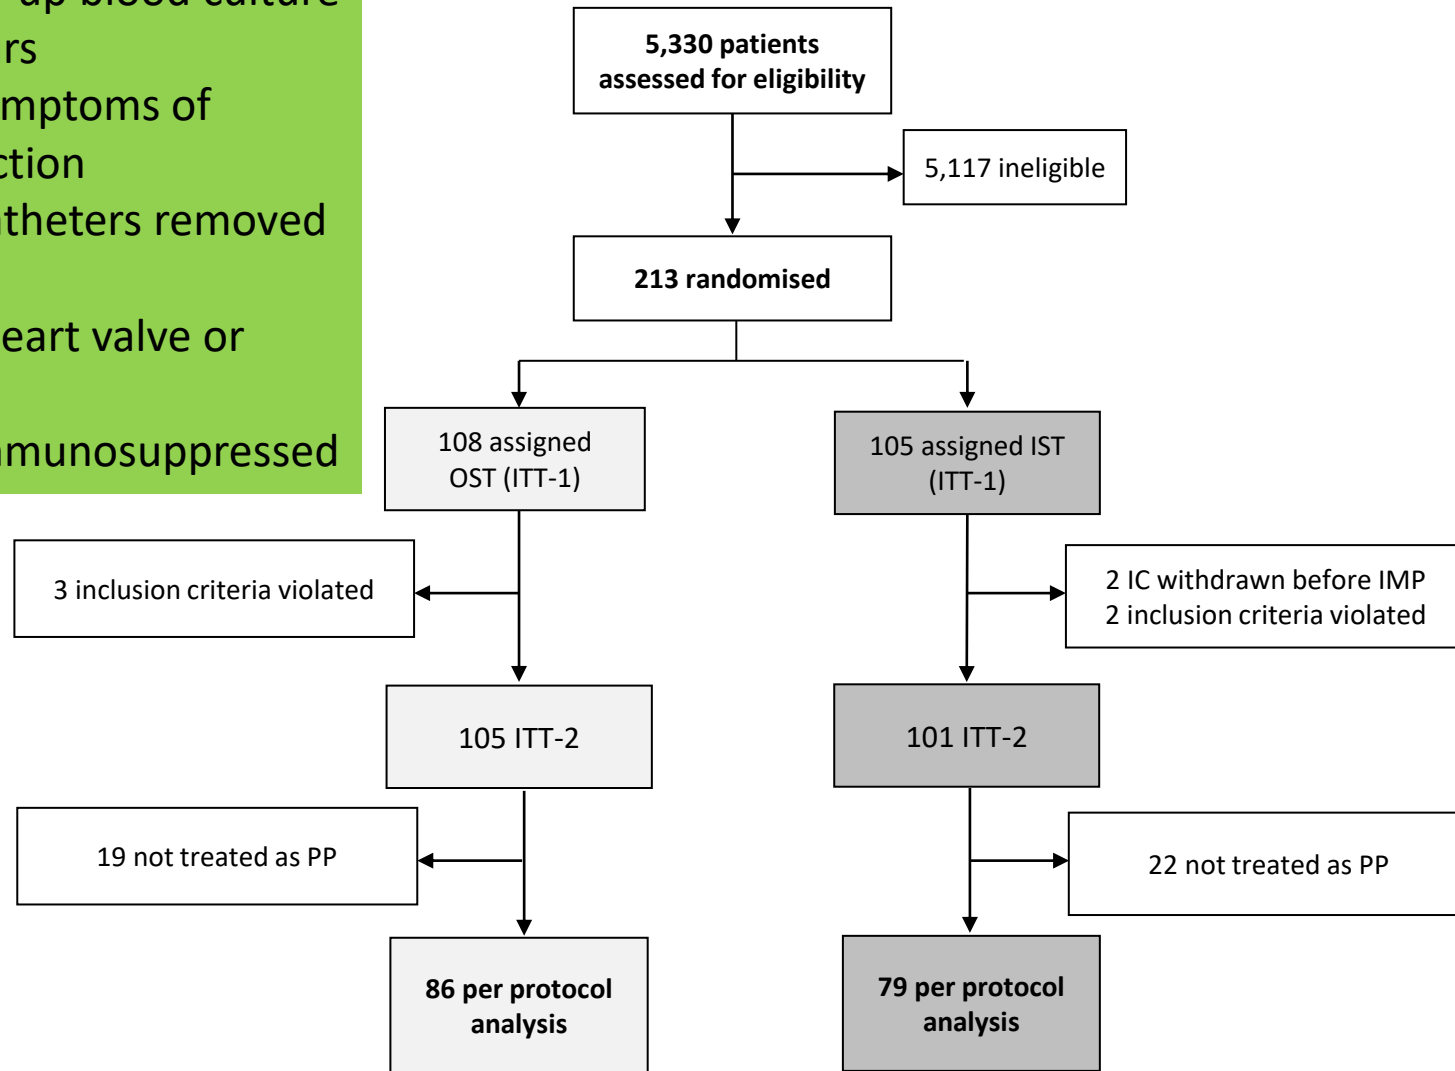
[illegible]
rs
mptoms of
ction
theters removed

eart valve or

munosuppressed

5,330 patients assessed for eligibility

5,117 ineligible

213 randomised

108 assigned OST (ITT-1)

105 assigned IST (ITT-1)

3 inclusion criteria violated

2 IC withdrawn before IMP
2 inclusion criteria violated

105 ITT-2

101 ITT-2

19 not treated as PP

22 not treated as PP

86 per protocol analysis

79 per protocol analysis